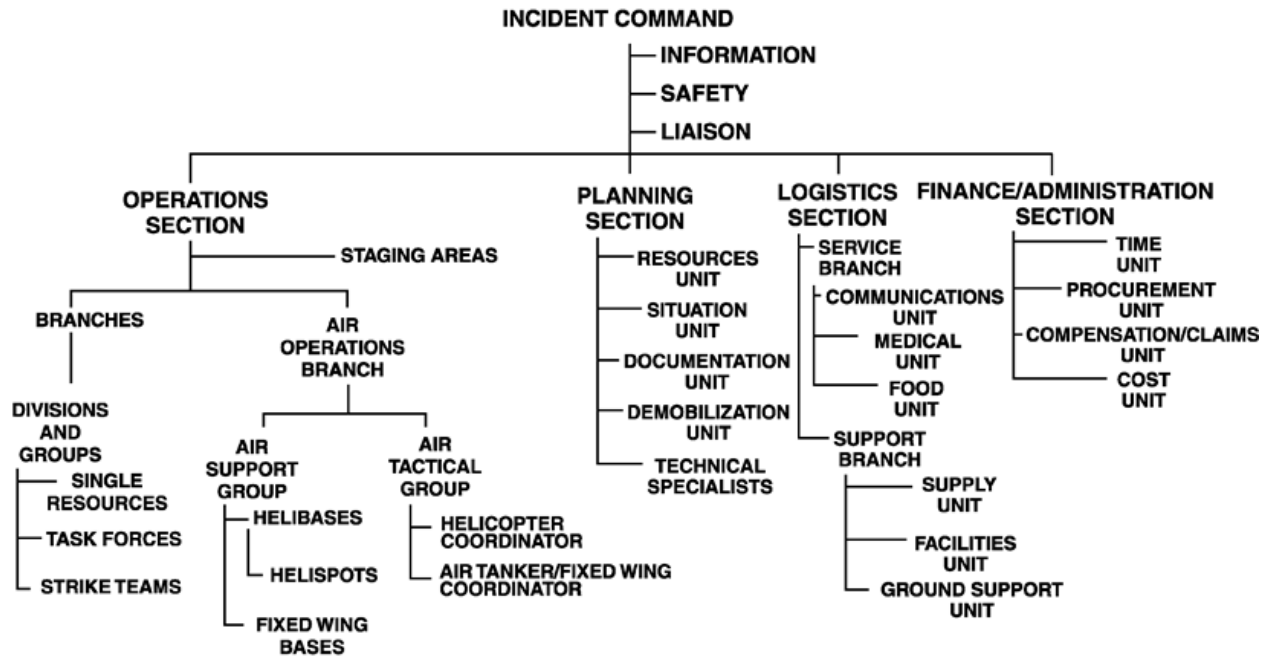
INCIDENT COMMAND
INFORMATION
SAFETY
LIAISON

OPERATIONS SECTION
STAGING AREAS
BRANCHES
DIVISIONS AND GROUPS
SINGLE RESOURCES
TASK FORCES
STRIKE TEAMS
AIR OPERATIONS BRANCH
AIR SUPPORT GROUP
HELIBASES
HELISPOTS
FIXED WING BASES
AIR TACTICAL GROUP
HELICOPTER COORDINATOR
AIR TANKER/FIXED WING COORDINATOR

PLANNING SECTION
RESOURCES UNIT
SITUATION UNIT
DOCUMENTATION UNIT
DEMOBILIZATION UNIT
TECHNICAL SPECIALISTS

LOGISTICS SECTION
SERVICE BRANCH
COMMUNICATIONS UNIT
MEDICAL UNIT
FOOD UNIT
SUPPORT BRANCH
SUPPLY UNIT
FACILITIES UNIT
GROUND SUPPORT UNIT

FINANCE/ADMINISTRATION SECTION
TIME UNIT
PROCUREMENT UNIT
COMPENSATION/CLAIMS UNIT
COST UNIT